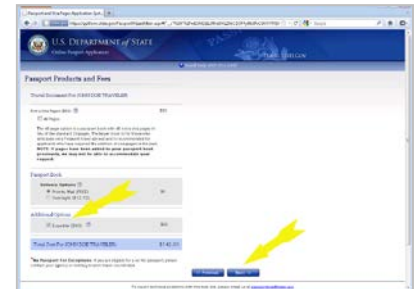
U.S. DEPARTMENT of STATE
Online Passport Application

Passport Products and Fees

Extra Visa Pages ($82)

$82

Passport Book

Delivery Options

Priority Mail (FREE)

Overnight ($12.70)

Additional Options

Expedite ($60)

$60

Total Due For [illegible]

$142.00

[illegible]

Previous

Next